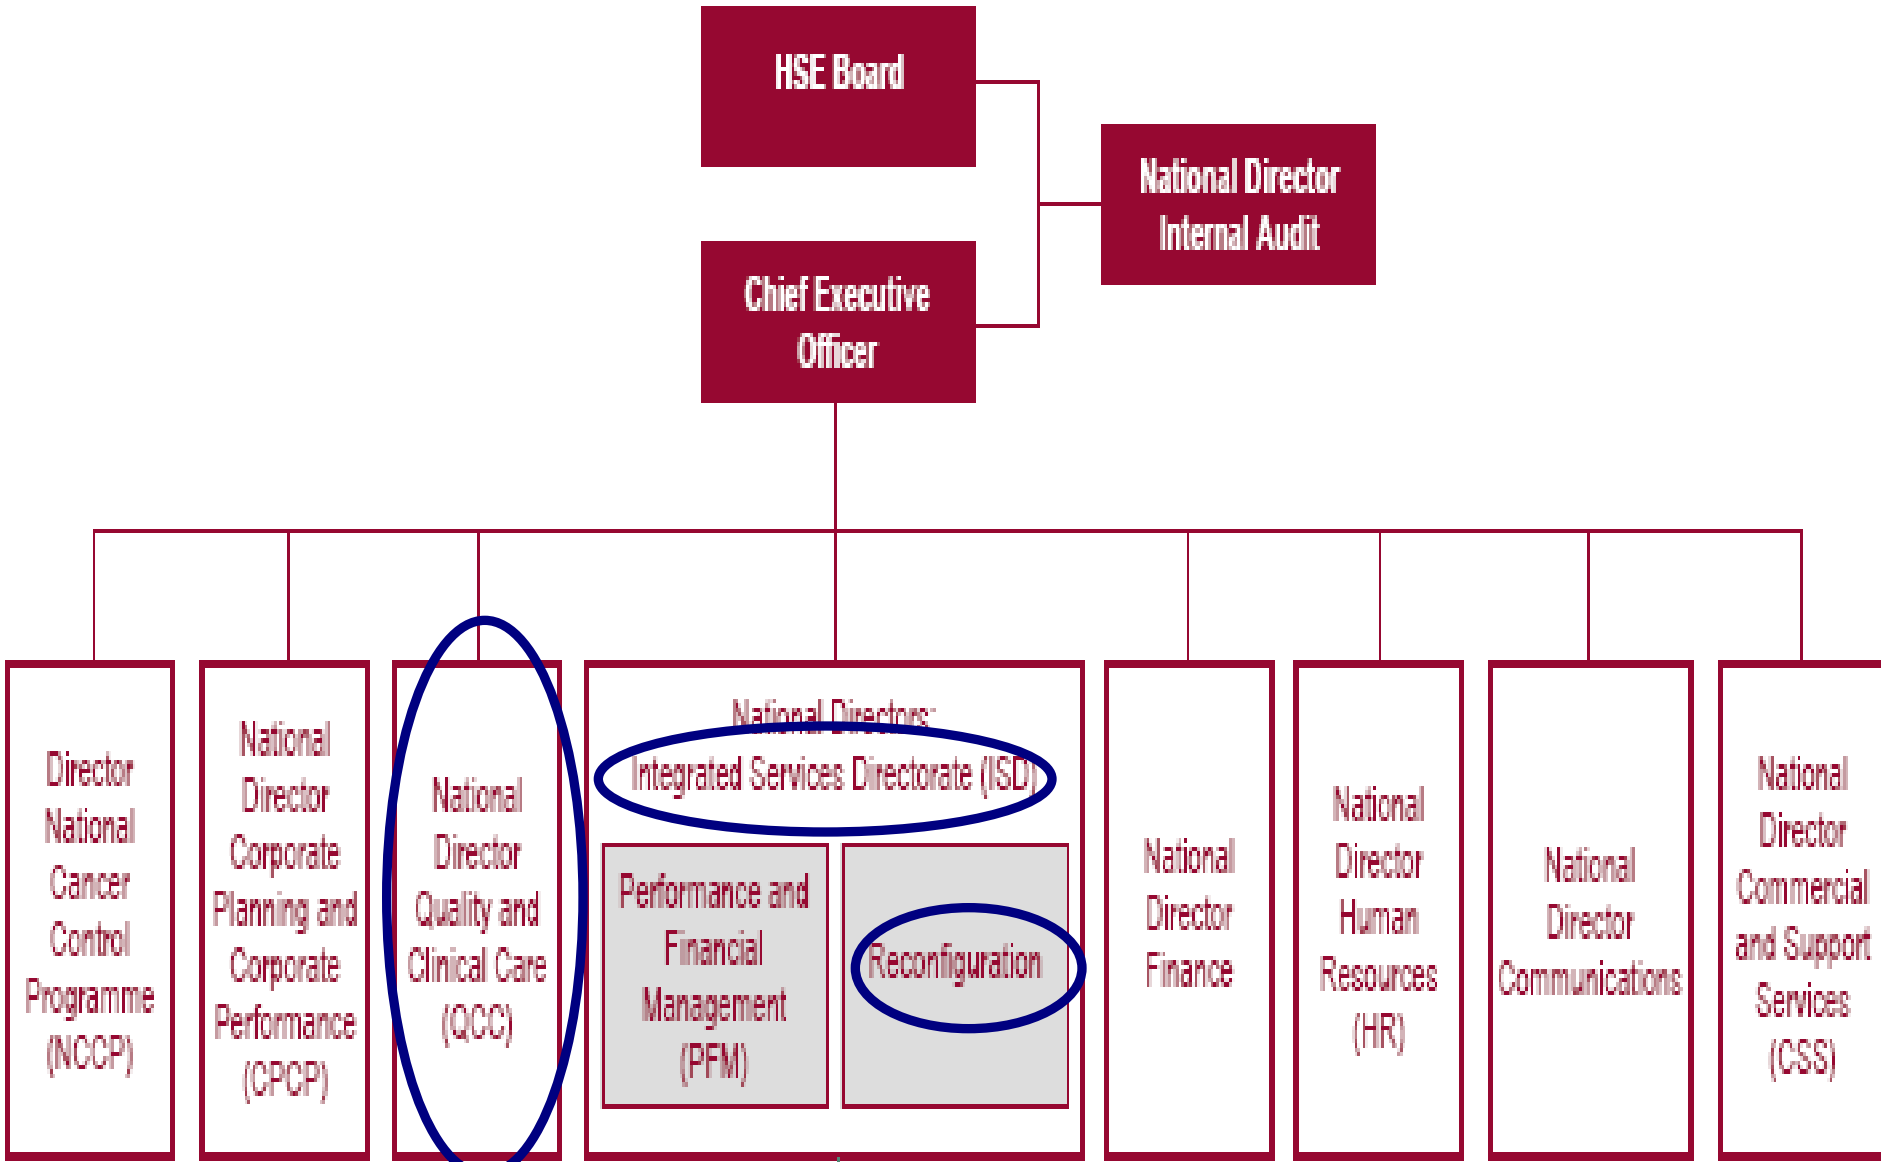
HSE Board

National Director Internal Audit

Chief Executive Officer

Director National Cancer Control Programme (NCCP)

National Director Corporate Planning and Corporate Performance (CPCP)

National Director Quality and Clinical Care (QCC)

National Directors:
Integrated Services Directorate (ISD)

Performance and Financial Management (PFM)

Reconfiguration

National Director Finance

National Director Human Resources (HR)

National Director Communications

National Director Commercial and Support Services (CSS)